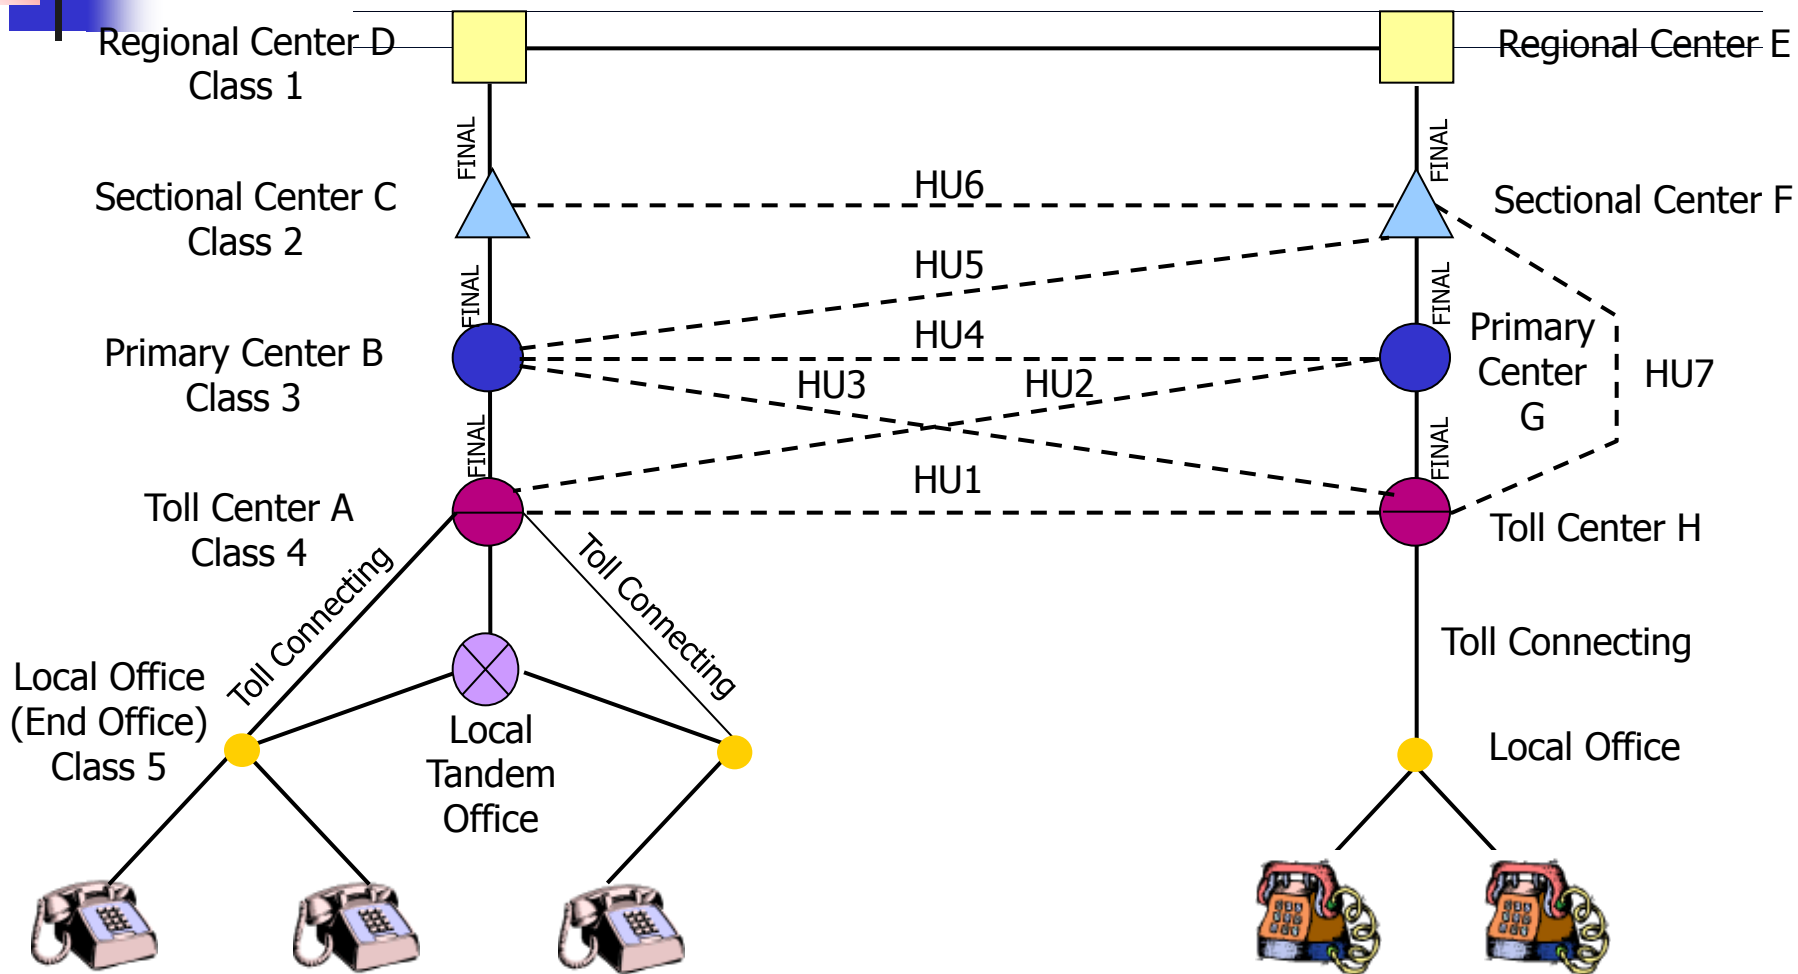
Regional Center D
Class 1

Regional Center E

FINAL

FINAL

Sectional Center C
Class 2

HU6

Sectional Center F

HU5

FINAL

FINAL

Primary Center B
Class 3

HU4

Primary Center G

HU7

HU3

HU2

FINAL

FINAL

Toll Center A
Class 4

HU1

Toll Center H

Toll Connecting

Toll Connecting

Toll Connecting

Local Office
(End Office)
Class 5

Local Tandem Office

Local Office